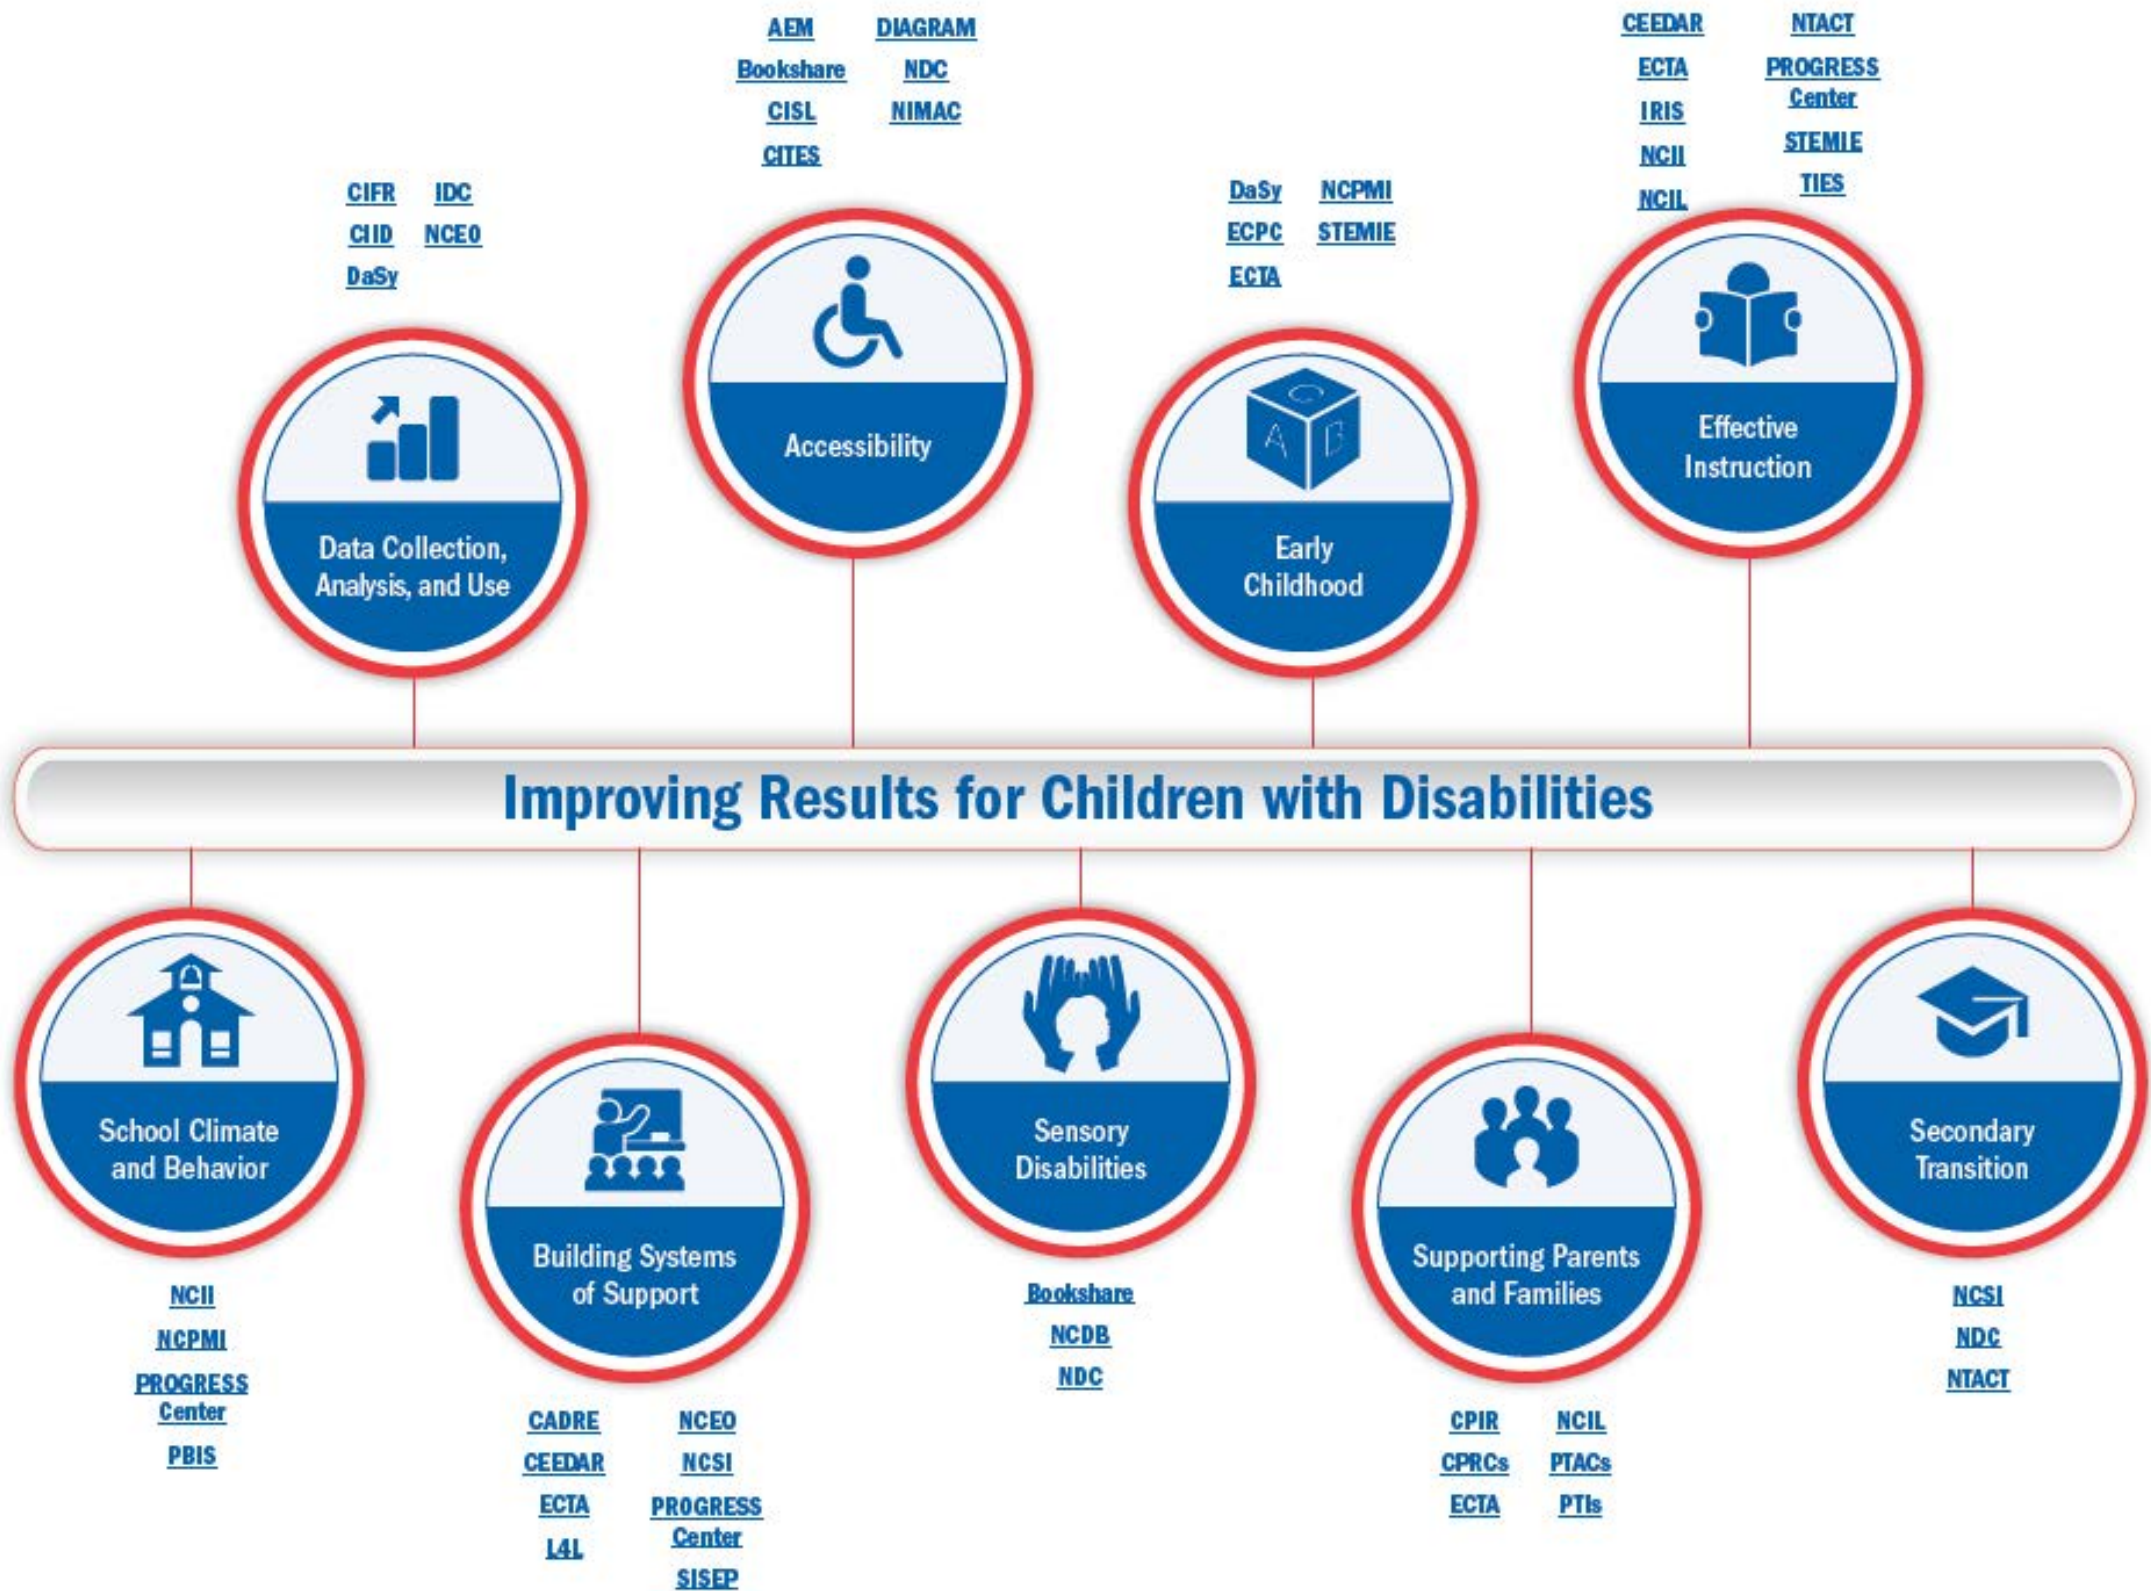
CIFR IDC
CIID NCEO
DaSy

Data Collection, Analysis, and Use

AEM DIAGRAM
Bookshare NDC
CISL NIMAC
CITES

Accessibility

DaSy NCPMI
ECPC STEMIE
ECTA

Early Childhood

CEEDAR NTACT
ECTA PROGRESS Center
IRIS STEMIE
NCII TIES
NCIL

Effective Instruction

Improving Results for Children with Disabilities

School Climate and Behavior

NCII
NCPMI
PROGRESS Center
PBIS

Building Systems of Support

CADRE NCEO
CEEDAR NCSI
ECTA PROGRESS Center
L4L SISEP

Sensory Disabilities

Bookshare
NCDB
NDC

Supporting Parents and Families

CPIR NCIL
CPRCs PTACs
ECTA PTIs

Secondary Transition

NCSI
NDC
NTACT